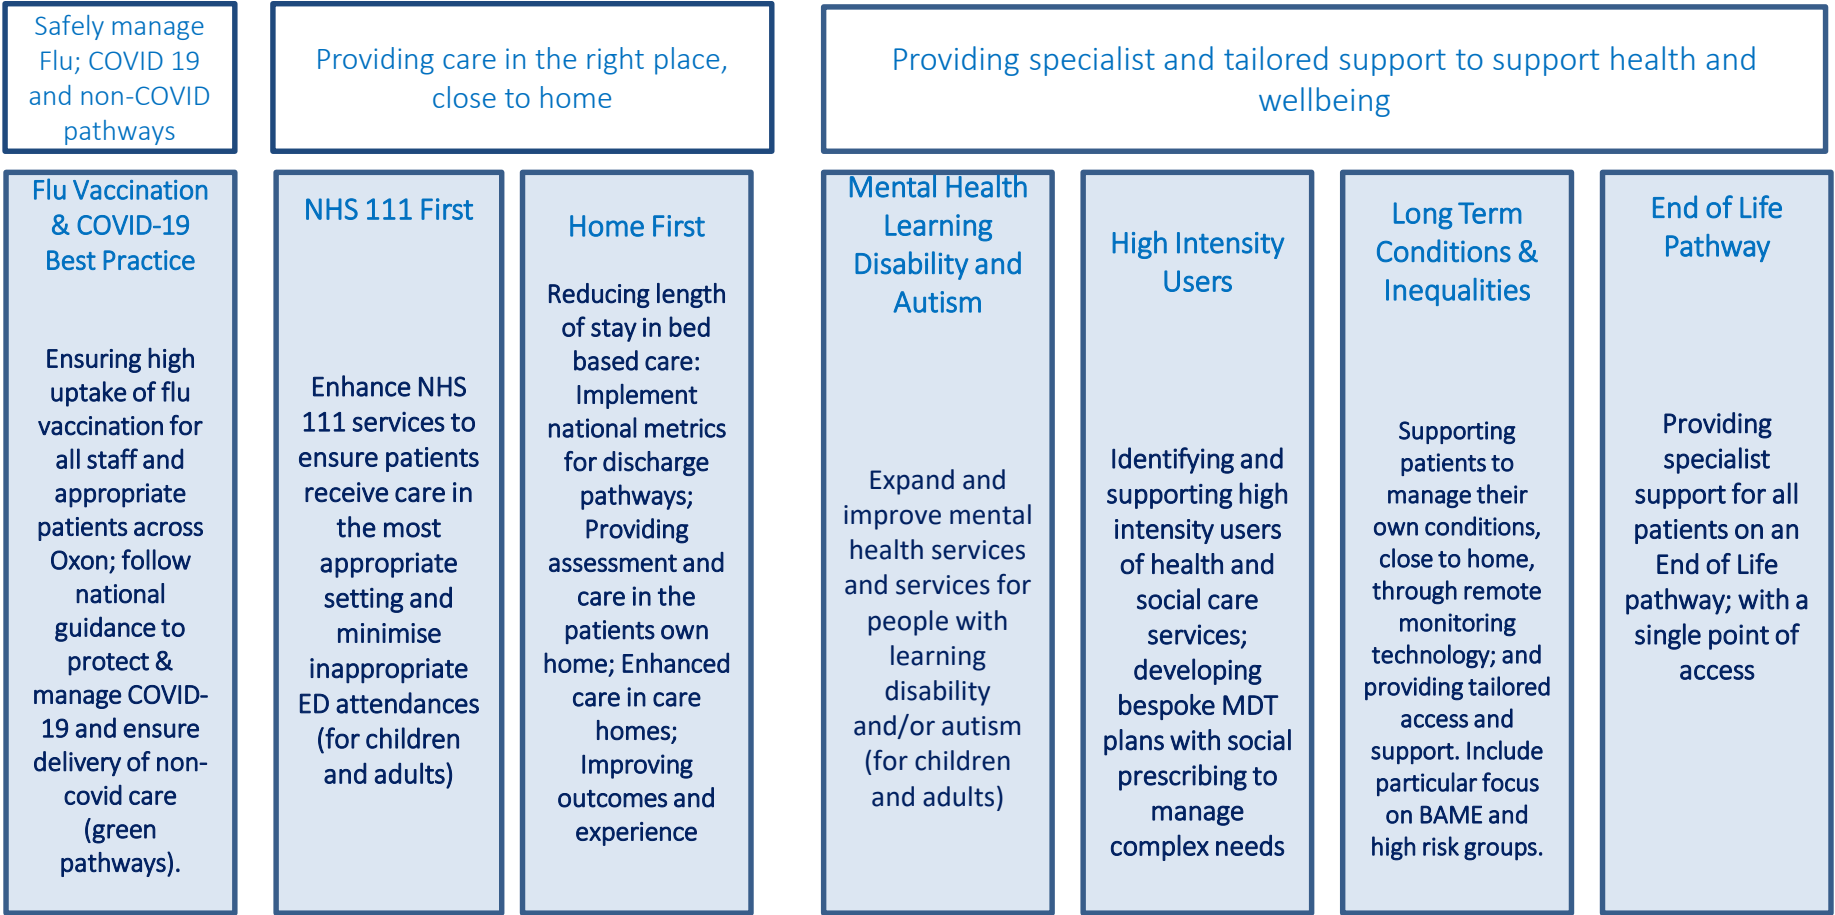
Safely manage Flu; COVID 19 and non-COVID pathways

Providing care in the right place, close to home

Providing specialist and tailored support to support health and wellbeing

Flu Vaccination & COVID-19 Best Practice

Ensuring high uptake of flu vaccination for all staff and appropriate patients across Oxon; follow national guidance to protect & manage COVID-19 and ensure delivery of non-covid care (green pathways).

NHS 111 First

Enhance NHS 111 services to ensure patients receive care in the most appropriate setting and minimise inappropriate ED attendances (for children and adults)

Home First

Reducing length of stay in bed based care: Implement national metrics for discharge pathways; Providing assessment and care in the patients own home; Enhanced care in care homes; Improving outcomes and experience

Mental Health Learning Disability and Autism

Expand and improve mental health services and services for people with learning disability and/or autism (for children and adults)

High Intensity Users

Identifying and supporting high intensity users of health and social care services; developing bespoke MDT plans with social prescribing to manage complex needs

Long Term Conditions & Inequalities

Supporting patients to manage their own conditions, close to home, through remote monitoring technology; and providing tailored access and support. Include particular focus on BAME and high risk groups.

End of Life Pathway

Providing specialist support for all patients on an End of Life pathway; with a single point of access